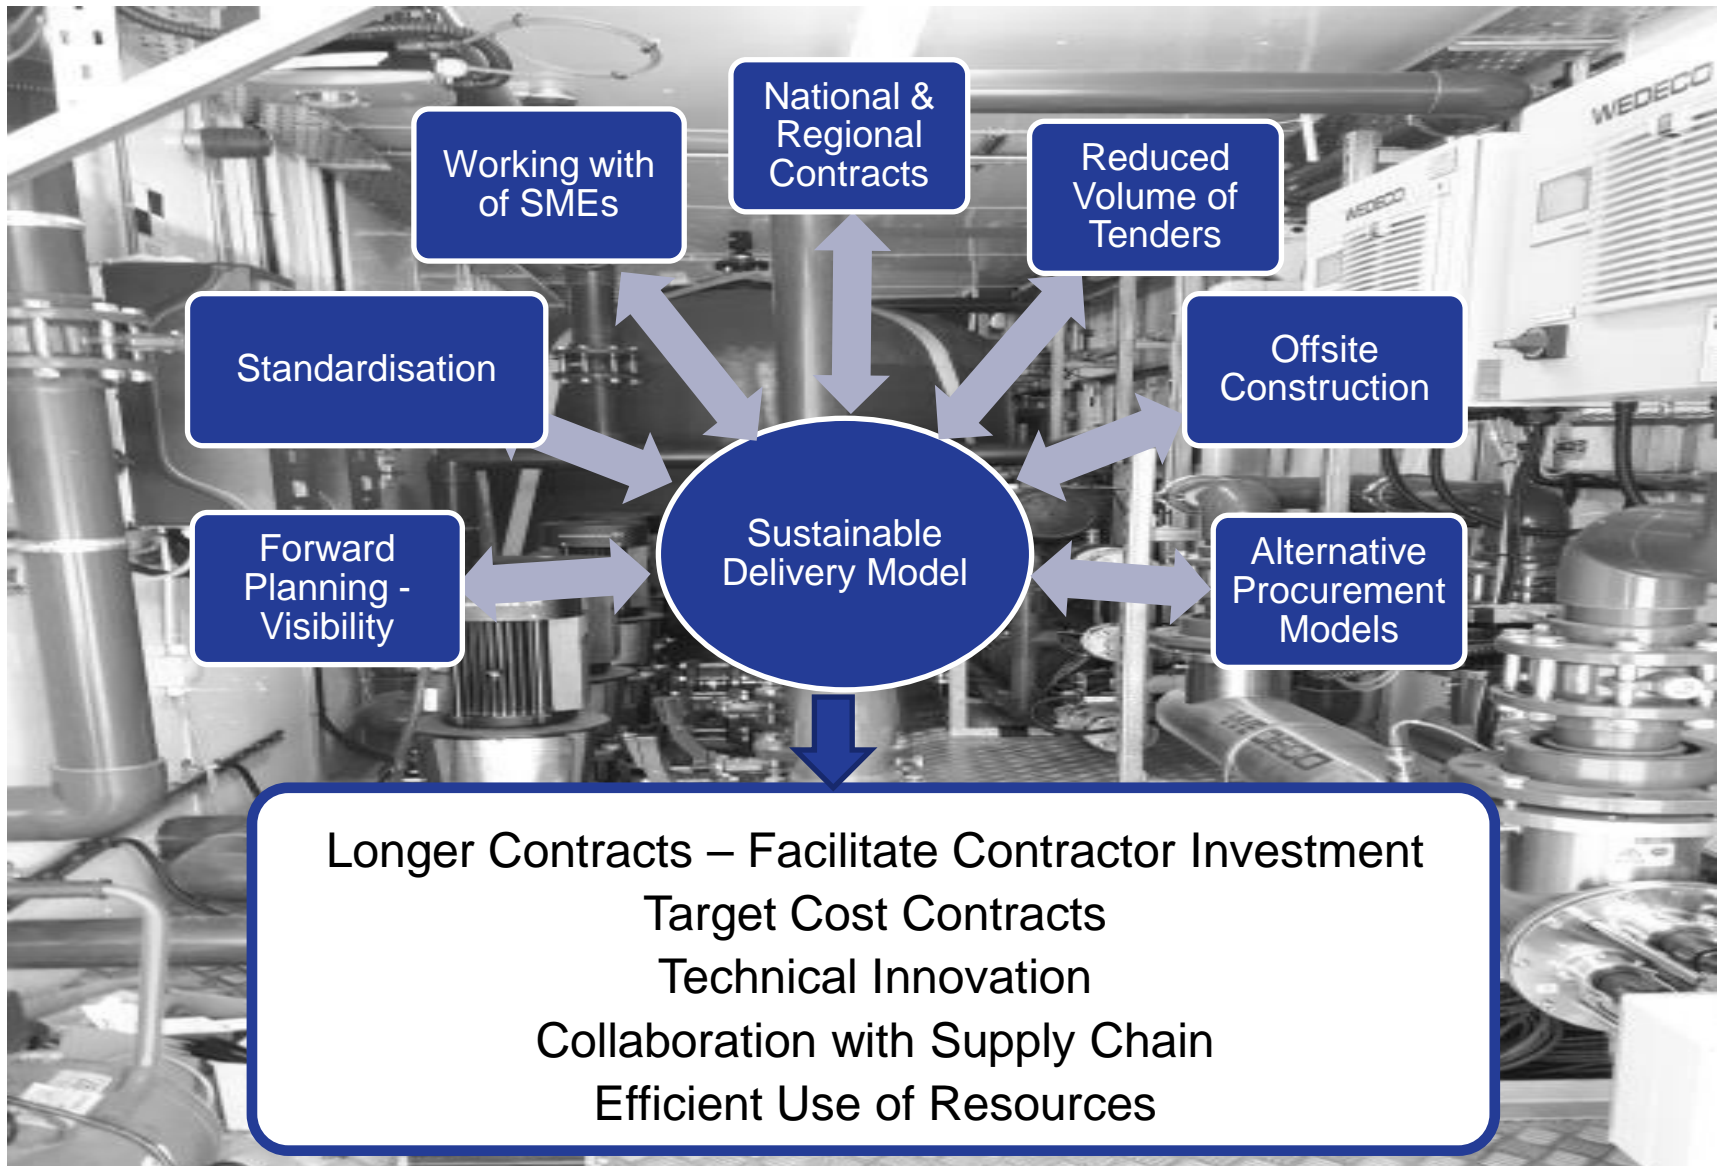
National & Regional Contracts

Working with of SMEs

Reduced Volume of Tenders

Standardisation

Offsite Construction

Sustainable Delivery Model

Forward Planning - Visibility

Alternative Procurement Models

WEDECO

WEDECO

WEDECO

Longer Contracts – Facilitate Contractor Investment
Target Cost Contracts
Technical Innovation
Collaboration with Supply Chain
Efficient Use of Resources